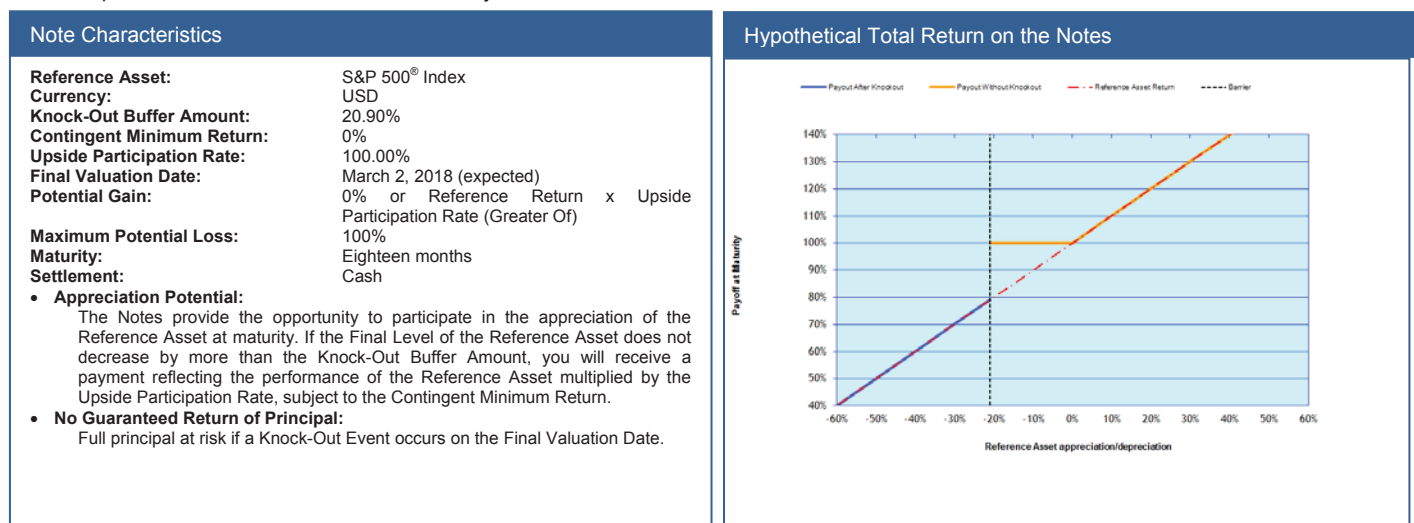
Note Characteristics

| | |
|---|---|
| **Reference Asset:** | S&P 500® Index |
| **Currency:** | USD |
| **Knock-Out Buffer Amount:** | 20.90% |
| **Contingent Minimum Return:** | 0% |
| **Upside Participation Rate:** | 100.00% |
| **Final Valuation Date:** | March 2, 2018 (expected) |
| **Potential Gain:** | 0% or Reference Return x Upside Participation Rate (Greater Of) |
| **Maximum Potential Loss:** | 100% |
| **Maturity:** | Eighteen months |
| **Settlement:** | Cash |

• **Appreciation Potential:**
The Notes provide the opportunity to participate in the appreciation of the Reference Asset at maturity. If the Final Level of the Reference Asset does not decrease by more than the Knock-Out Buffer Amount, you will receive a payment reflecting the performance of the Reference Asset multiplied by the Upside Participation Rate, subject to the Contingent Minimum Return.

• **No Guaranteed Return of Principal:**
Full principal at risk if a Knock-Out Event occurs on the Final Valuation Date.

Hypothetical Total Return on the Notes

Payout After Knockout
Payout Without Knockout
Reference Asset Return
Barrier

140%
130%
120%
110%
100%
90%
80%
70%
60%
50%
40%

Payoff at Maturity

-60% -50% -40% -30% -20% -10% 0% 10% 20% 30% 40% 50% 60%

Reference Asset appreciation/depreciation